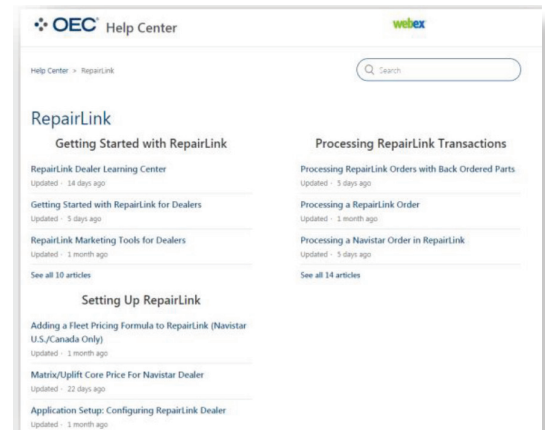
OEC Help Center

webex

Help Center > RepairLink

Search

RepairLink

Getting Started with RepairLink

RepairLink Dealer Learning Center
Updated · 14 days ago

Getting Started with RepairLink for Dealers
Updated · 5 days ago

RepairLink Marketing Tools for Dealers
Updated · 1 month ago

See all 10 articles

Setting Up RepairLink

Adding a Fleet Pricing Formula to RepairLink (Navistar U.S./Canada Only)
Updated · 1 month ago

Matrix/Uplift Core Price For Navistar Dealer
Updated · 22 days ago

Application Setup: Configuring RepairLink Dealer
Updated · 1 month ago

Processing RepairLink Transactions

Processing RepairLink Orders with Back Ordered Parts
Updated · 5 days ago

Processing a RepairLink Order
Updated · 1 month ago

Processing a Navistar Order in RepairLink
Updated · 5 days ago

See all 14 articles